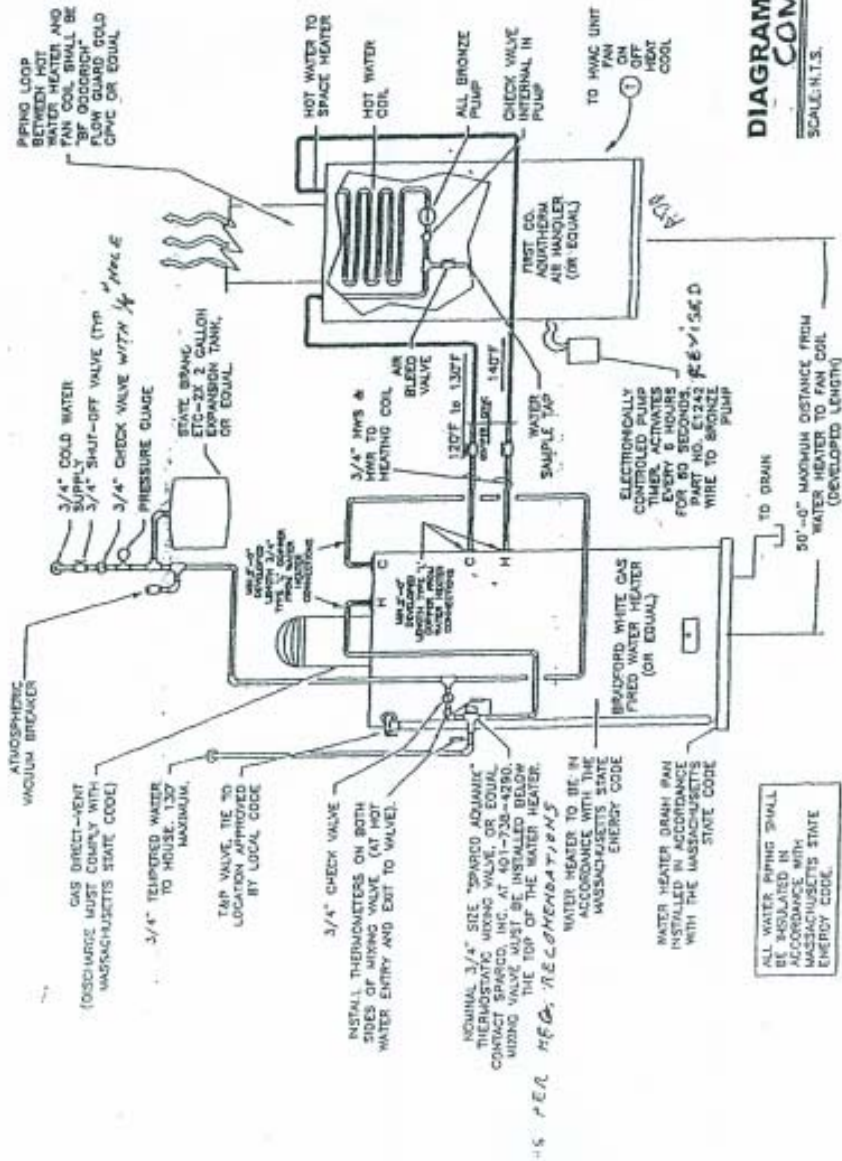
DIAGRAM
COM

SCALE: N.T.S.

PIPING LOOP BETWEEN HOT WATER HEATER AND FAN COIL SHALL BE "BF GOODRICH" GOLD FLOW GUARD GOLD CPVC OR EQUAL

HOT WATER TO SPACE HEATER

HOT WATER COIL

ALL BRONZE PUMP

CHECK VALVE INTERNAL IN PUMP

TO HVAC UNIT
FAN
ON
OFF
HEAT
COOL

①

FIRST CO. AQUATHERM AIR HANDLER (OR EQUAL)

AIR

3/4" COLD WATER SUPPLY
3/4" SHUT-OFF VALVE (TYP.)
3/4" CHECK VALVE WITH 1/8" HOLE
PRESSURE GUAGE

STATE BRAND ETG-2X 2 GALLON EXPANSION TANK, OR EQUAL

3/4" HWS & HWR TO HEATING COIL

AIR BLEED VALVE

120°F to 130°F

140°F

WATER SAMPLE TAP

ELECTRONICALLY CONTROLED PUMP TIMER, ACTIVATES EVERY 6 HOURS FOR 60 SECONDS. PART NO. E1242 WIRE TO BRONZE PUMP

REVISED

ATMOSPHERIC VACUUM BREAKER

GAS DIRECT-VENT (DISCHARGE MUST COMPLY WITH MASSACHUSETTS STATE CODE)

3/4" TEMPERED WATER TO HOUSE. 130° MAXIMUM.

T&P VALVE, TIE TO LOCATION APPROVED BY LOCAL CODE

3/4" CHECK VALVE

INSTALL THERMOMETERS ON BOTH SIDES OF MIXING VALVE. (AT HOT WATER ENTRY AND EXIT TO VALVE).

NOMINAL 3/4" SIZE "SPARCO AQUAMIX" THERMOSTATIC MIXING VALVE, OR EQUAL. CONTACT SPARCO, INC. AT 401-738-4290. MIXING VALVE MUST BE INSTALLED BELOW THE TOP OF THE WATER HEATER.
PER MFG. RECOMENDATIONS

WATER HEATER TO BE IN ACCORDANCE WITH THE MASSACHUSETTS STATE ENERGY CODE

WATER HEATER DRAIN PAN INSTALLED IN ACCORDANCE WITH THE MASSACHUSETTS STATE CODE

ALL WATER PIPING SHALL BE INSULATED IN ACCORDANCE WITH MASSACHUSETTS STATE ENERGY CODE.

MIN. 6'-0" DEVELOPED LENGTH 3/4" TYPE "L" COPPER FROM WATER HEATER CONNECTIONS

MIN. 6'-0" DEVELOPED LENGTH 3/4" TYPE "L" COPPER FROM WATER HEATER CONNECTIONS

H C C H

BRADFORD WHITE GAS FIRED WATER HEATER (OR EQUAL)

TO DRAIN

50'-0" MAXIMUM DISTANCE FROM WATER HEATER TO FAN COIL (DEVELOPED LENGTH)